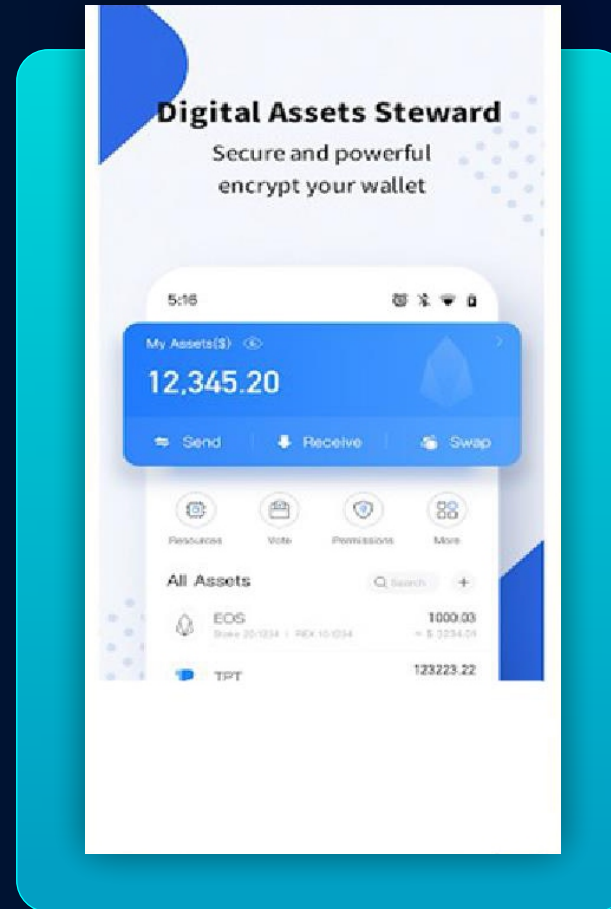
Digital Assets Steward

Secure and powerful encrypt your wallet

5:16

My Assets($)

12,345.20

Send Receive Swap

Resources Vote Permissions More

All Assets

Search

+

EOS

Stake 20.1234 | REX 10.1234

1000.00

≈ $ 3234.01

TPT

123223.22